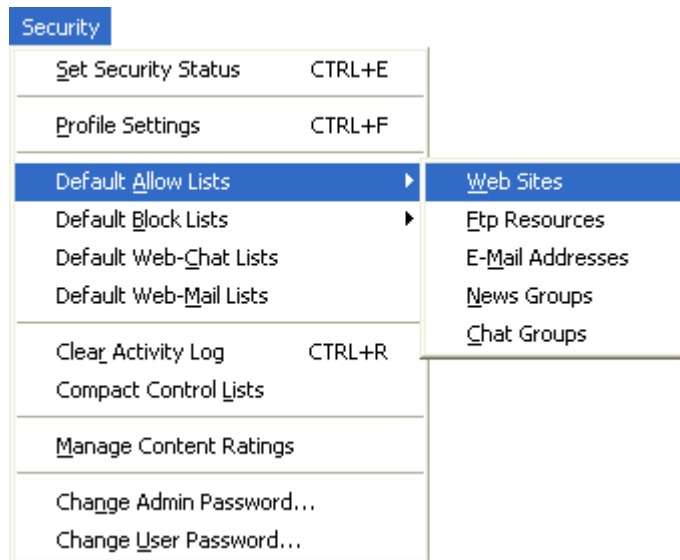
Security

Set Security Status CTRL+E

Profile Settings CTRL+F

Default Allow Lists
Default Block Lists
Default Web-Chat Lists
Default Web-Mail Lists

Clear Activity Log CTRL+R
Compact Control Lists

Manage Content Ratings

Change Admin Password...
Change User Password...

Web Sites
Ftp Resources
E-Mail Addresses
News Groups
Chat Groups